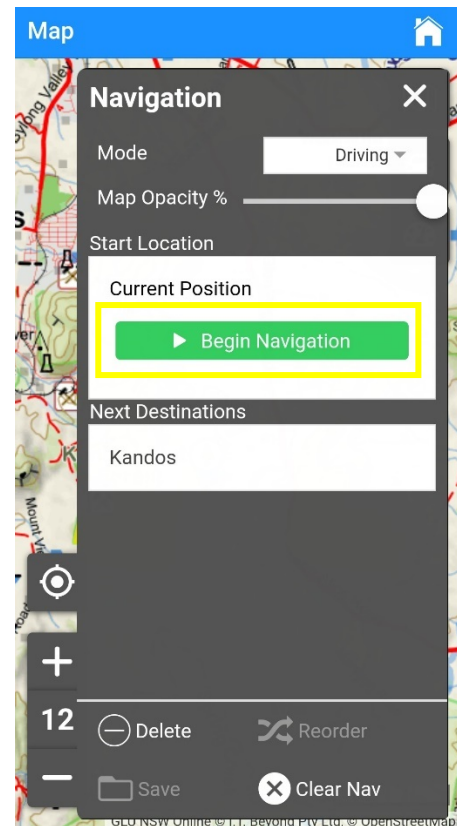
Map

Navigation

Mode

Driving

Map Opacity %

Start Location

Current Position

Begin Navigation

Next Destinations

Kandos

12

Delete

Reorder

Save

Clear Nav

GLO NSW Online © T.T. Beyond Pty Ltd. © OpenStreetMap